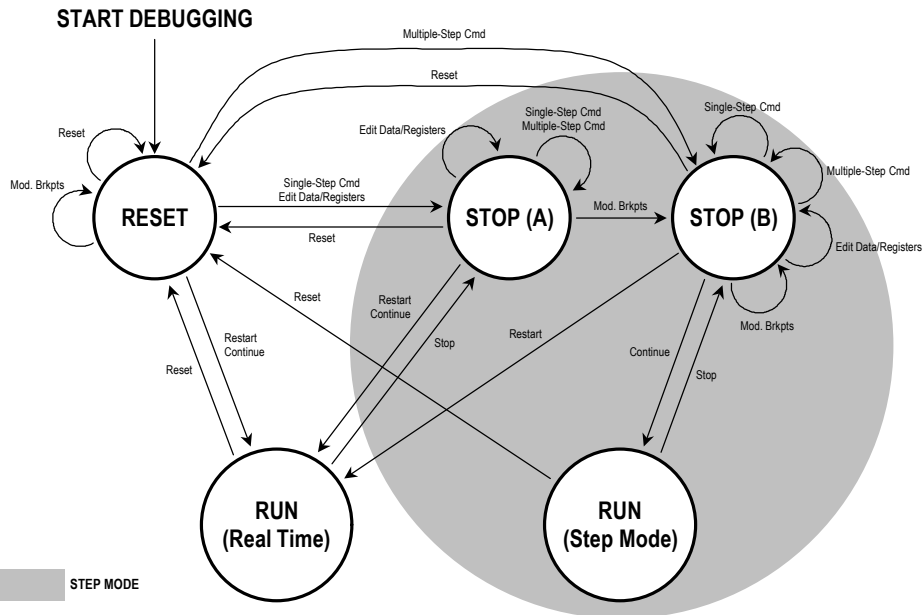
START DEBUGGING

Multiple-Step Cmd

Reset

Reset

Edit Data/Registers

Single-Step Cmd
Multiple-Step Cmd

Single-Step Cmd

Multiple-Step Cmd

Mod. Brkpts

RESET

Single-Step Cmd
Edit Data/Registers

STOP (A)

Mod. Brkpts

STOP (B)

Reset

Edit Data/Registers

Reset

Restart
Continue

Mod. Brkpts

Restart

Restart
Continue

Stop

Continue

Reset

Stop

RUN
(Real Time)

RUN
(Step Mode)

STEP MODE